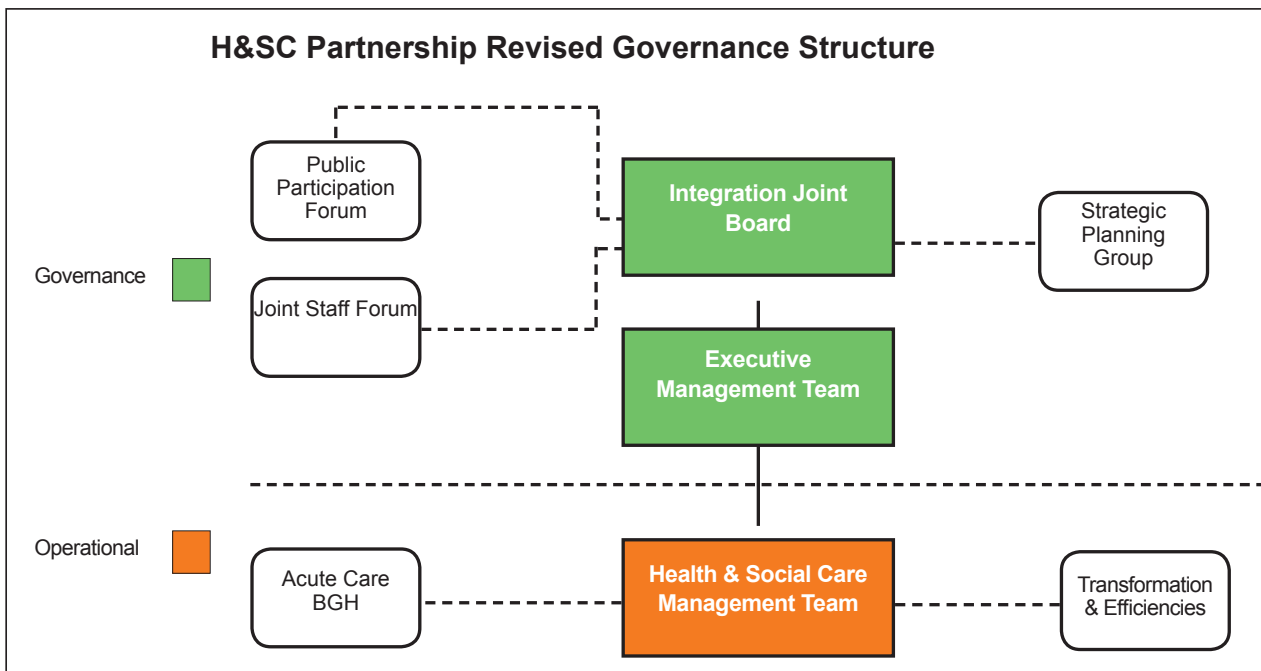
H&SC Partnership Revised Governance Structure

Public Participation Forum

Integration Joint Board

Strategic Planning Group

Governance

Joint Staff Forum

Executive Management Team

Operational

Acute Care BGH

Health & Social Care Management Team

Transformation & Efficiencies